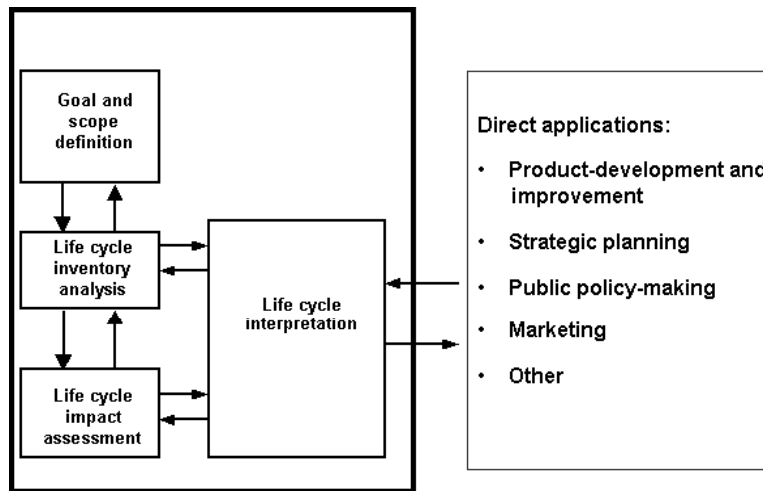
Goal and scope definition

Life cycle inventory analysis

Life cycle impact assessment

Life cycle interpretation

Direct applications:

• Product-development and improvement
• Strategic planning
• Public policy-making
• Marketing
• Other